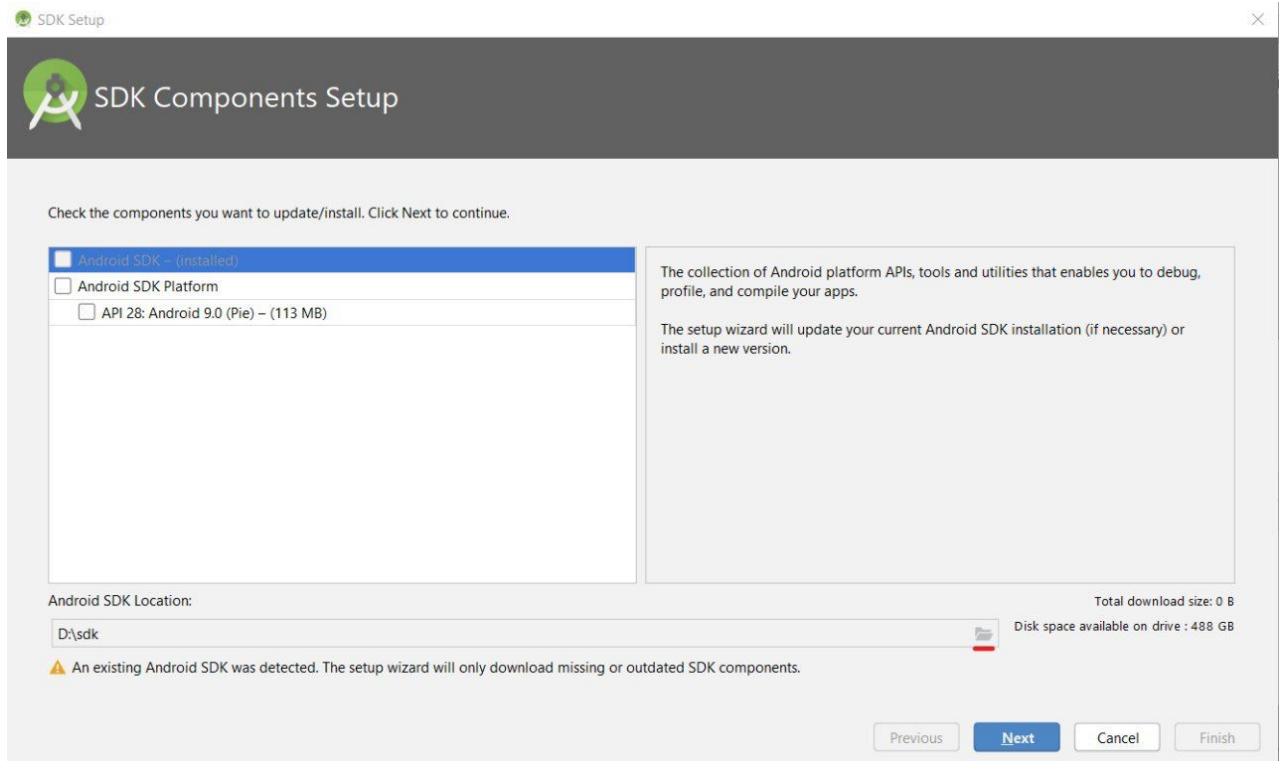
SDK Setup

SDK Components Setup

Check the components you want to update/install. Click Next to continue.

Android SDK – (installed)
Android SDK Platform
API 28: Android 9.0 (Pie) – (113 MB)

The collection of Android platform APIs, tools and utilities that enables you to debug, profile, and compile your apps.

The setup wizard will update your current Android SDK installation (if necessary) or install a new version.

Android SDK Location:

D:\sdk

Total download size: 0 B

Disk space available on drive : 488 GB

An existing Android SDK was detected. The setup wizard will only download missing or outdated SDK components.

Previous Next Cancel Finish